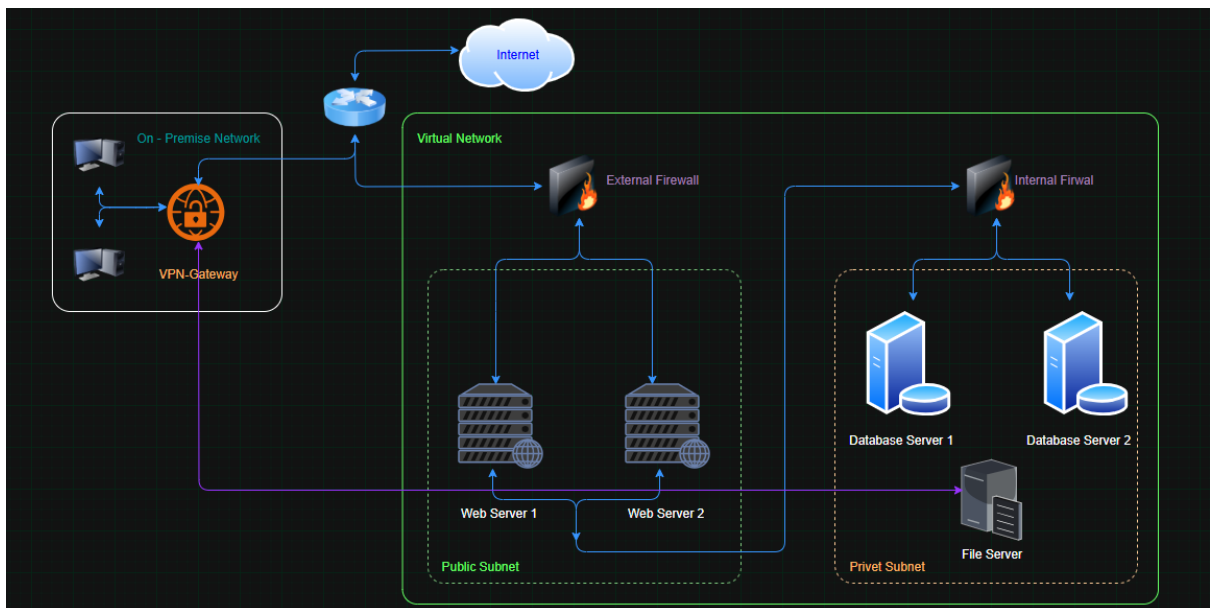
Internet

On - Premise Network

VPN-Gateway

Virtual Network

External Firewall

Internal Firwal

Web Server 1

Web Server 2

Public Subnet

Database Server 1

Database Server 2

File Server

Privet Subnet